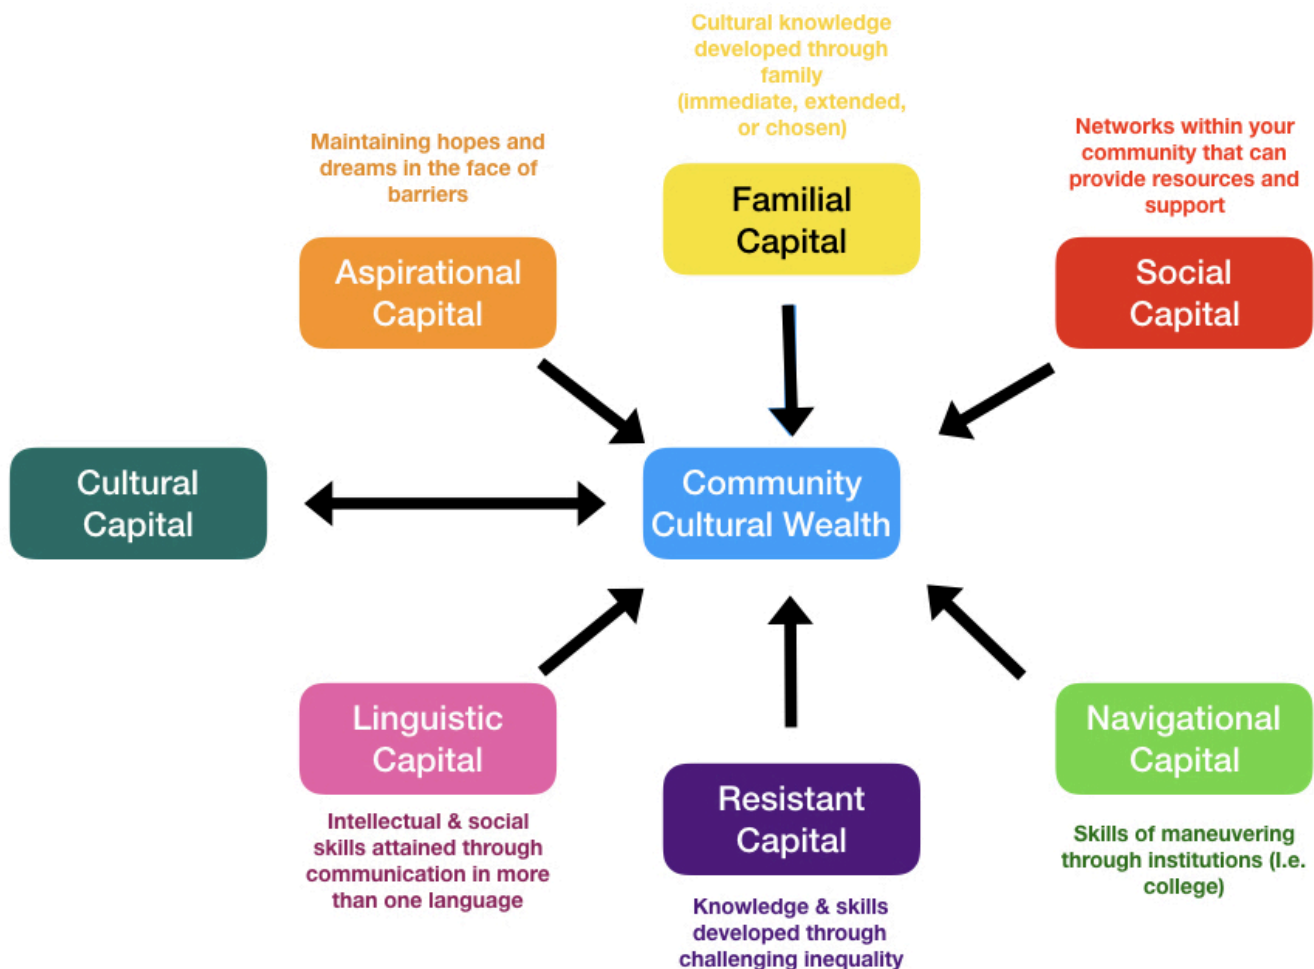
Cultural knowledge developed through family (immediate, extended, or chosen)

Maintaining hopes and dreams in the face of barriers

Networks within your community that can provide resources and support

Familial Capital

Aspirational Capital

Social Capital

Cultural Capital

Community Cultural Wealth

Linguistic Capital

Navigational Capital

Resistant Capital

Intellectual & social skills attained through communication in more than one language

Skills of maneuvering through institutions (I.e. college)

Knowledge & skills developed through challenging inequality